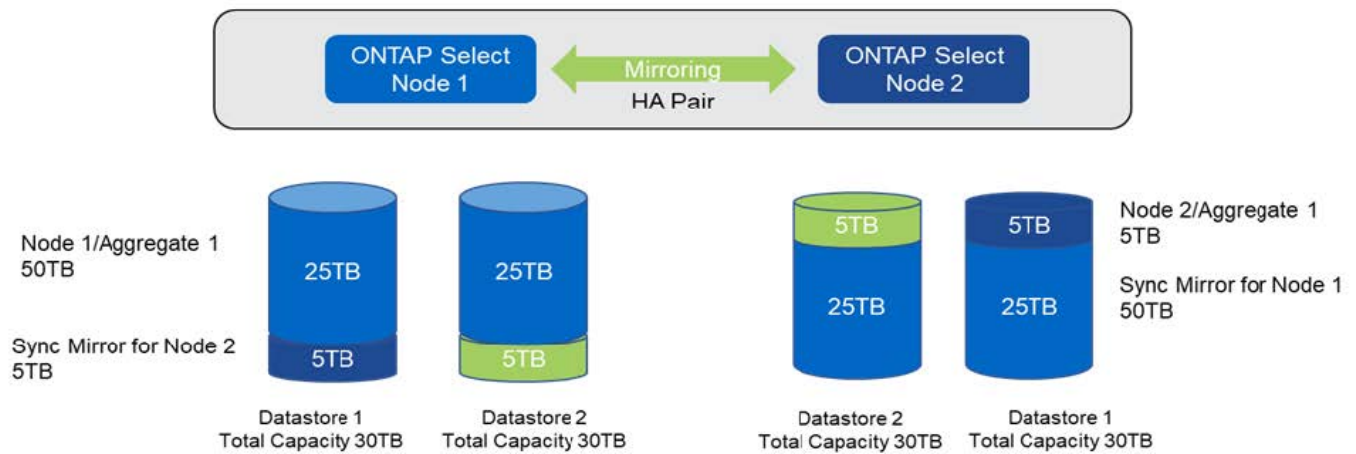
ONTAP Select Node 1

Mirroring

HA Pair

ONTAP Select Node 2

Node 1/Aggregate 1
50TB

Sync Mirror for Node 2
5TB

25TB
5TB

25TB
5TB

Datastore 1
Total Capacity 30TB

Datastore 2
Total Capacity 30TB

5TB
25TB

5TB
25TB

Datastore 2
Total Capacity 30TB

Datastore 1
Total Capacity 30TB

Node 2/Aggregate 1
5TB

Sync Mirror for Node 1
50TB